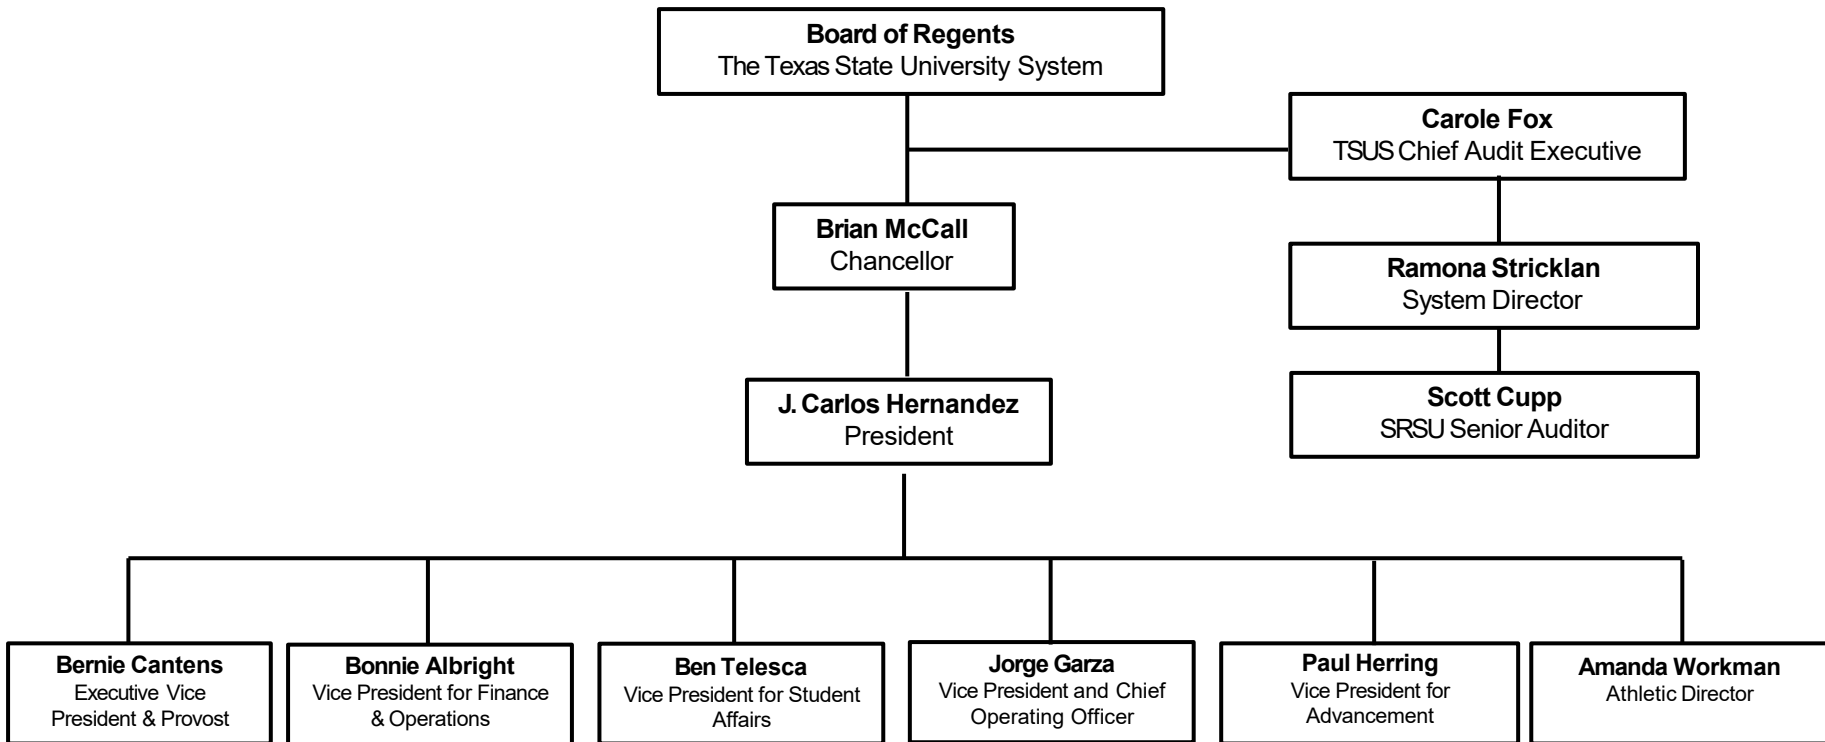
**Board of Regents**
The Texas State University System

**Carole Fox**
TSUS Chief Audit Executive

**Brian McCall**
Chancellor

**Ramona Stricklan**
System Director

**Scott Cupp**
SRSU Senior Auditor

**J. Carlos Hernandez**
President

**Bernie Cantens**
Executive Vice President & Provost

**Bonnie Albright**
Vice President for Finance & Operations

**Ben Telesca**
Vice President for Student Affairs

**Jorge Garza**
Vice President and Chief Operating Officer

**Paul Herring**
Vice President for Advancement

**Amanda Workman**
Athletic Director